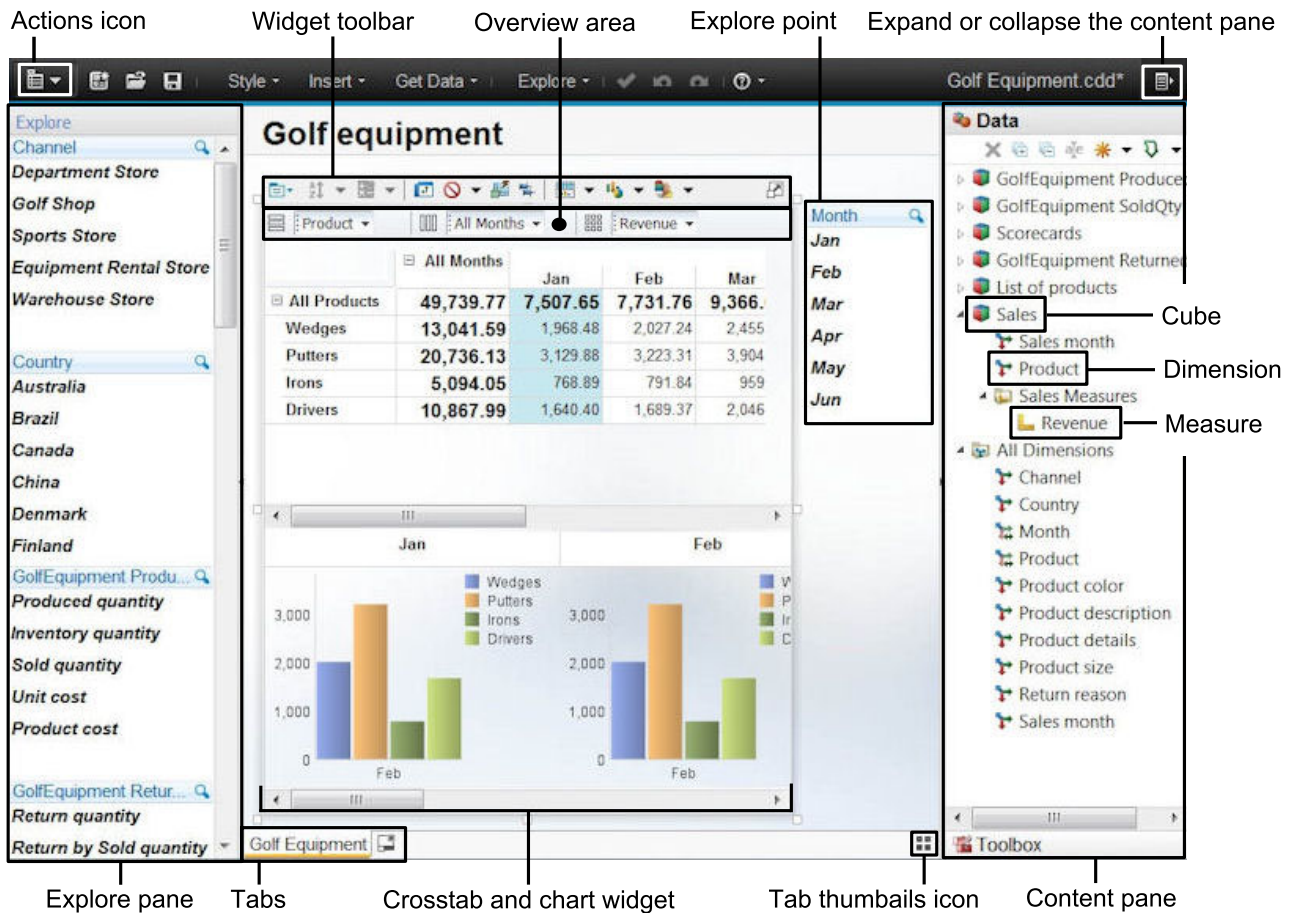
Actions icon
Widget toolbar
Overview area
Explore point
Expand or collapse the content pane

Style ▾ Insert ▾ Get Data ▾ Explore ▾

Golf Equipment.cdd*

Explore
Channel
Department Store
Golf Shop
Sports Store
Equipment Rental Store
Warehouse Store

Country
Australia
Brazil
Canada
China
Denmark
Finland
GolfEquipment Produ...
Produced quantity
Inventory quantity
Sold quantity
Unit cost
Product cost

GolfEquipment Retur...
Return quantity
Return by Sold quantity

Golf equipment

Product ▾ All Months ▾ Revenue ▾

| | All Months | Jan | Feb | Mar |
|---|---|---|---|---|
| All Products | 49,739.77 | 7,507.65 | 7,731.76 | 9,366. |
| Wedges | 13,041.59 | 1,968.48 | 2,027.24 | 2,455 |
| Putters | 20,736.13 | 3,129.88 | 3,223.31 | 3,904 |
| Irons | 5,094.05 | 768.89 | 791.84 | 959 |
| Drivers | 10,867.99 | 1,640.40 | 1,689.37 | 2,046 |

Jan
Feb
Wedges
Putters
Irons
Drivers
W
P
Ir
C
3,000
2,000
1,000
0
Feb
3,000
2,000
1,000
0
Feb

Month
Jan
Feb
Mar
Apr
May
Jun

Data
GolfEquipment Produce
GolfEquipment SoldQty
Scorecards
GolfEquipment Returne
List of products
Sales
Sales month
Product
Sales Measures
Revenue
All Dimensions
Channel
Country
Month
Product
Product color
Product description
Product details
Product size
Return reason
Sales month
Toolbox

Cube
Dimension
Measure

Golf Equipment

Explore pane
Tabs
Crosstab and chart widget
Tab thumbnails icon
Content pane